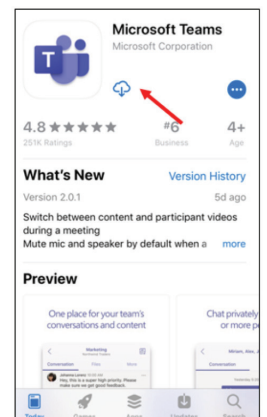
Microsoft Teams
Microsoft Corporation

4.8 ★★★★★
251K Ratings

#6
Business

4+
Age

What's New
Version History

Version 2.0.1
5d ago

Switch between content and participant videos during a meeting
Mute mic and speaker by default when a
more

Preview

One place for your team's conversations and content

Chat privately or more p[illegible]

Marketing
Conversation
Files
Notes

Johanna Lorenz
Hey, this is a super high priority. Please

Miriam, Alex, and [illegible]

Today
Games
Apps
Updates
Search